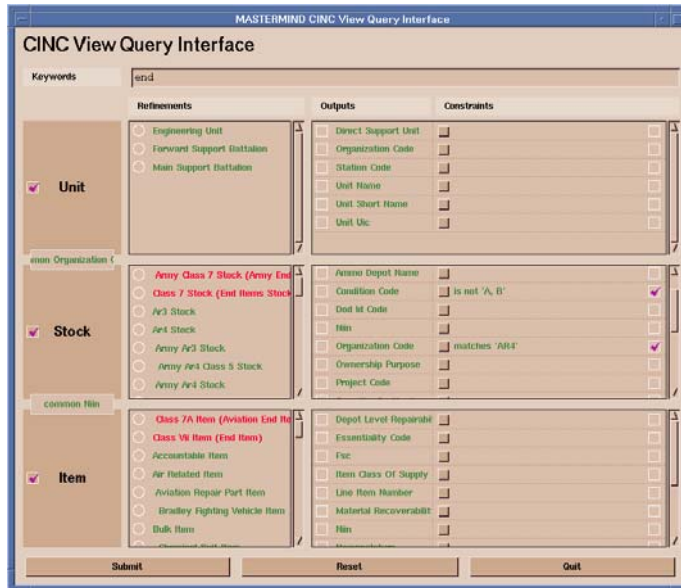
MASTERMIND CINC View Query Interface

CINC View Query Interface

Keywords | end

Refinements | Outputs | Constraints

Unit
Engineering Unit
Forward Support Battalion
Main Support Battalion

Direct Support Unit
Organization Code
Station Code
Unit Name
Unit Short Name
Unit Uic

mon Organization C

Stock
Army Class 7 Stock (Army End
Class 7 Stock (End Items Stock
Ar3 Stock
Ar4 Stock
Army Ar3 Stock
Army Ar4 Class 5 Stock
Army Ar4 Stock

Ammo Depot Name
Condition Code | is not 'A, B'
Dod Id Code
Niin
Organization Code | matches 'AR4'
Ownership Purpose
Project Code

common Niin

Item
Class 7A Item (Aviation End Ite
Class VII Item (End Item)
Accountable Item
Air Related Item
Aviation Repair Part Item
Bradley Fighting Vehicle Item
Bulk Item
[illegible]

Depot Level Repairabl
Essentiality Code
Fsc
Item Class Of Supply
Line Item Number
Material Recoverabilit
Niin
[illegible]

Submit | Reset | Quit